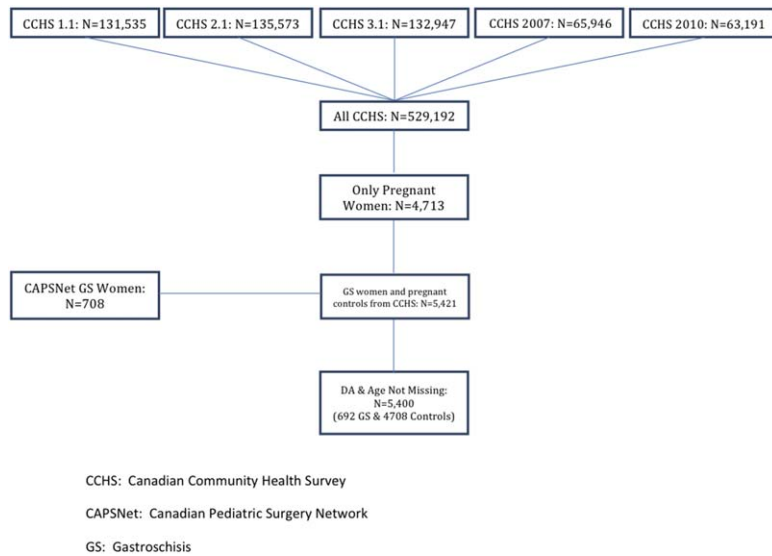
CCHS 1.1: N=131,535

CCHS 2.1: N=135,573

CCHS 3.1: N=132,947

CCHS 2007: N=65,946

CCHS 2010: N=63,191

All CCHS: N=529,192

Only Pregnant Women: N=4,713

CAPSNet GS Women: N=708

GS women and pregnant controls from CCHS: N=5,421

DA & Age Not Missing: N=5,400 (692 GS & 4708 Controls)

CCHS: Canadian Community Health Survey

CAPSNet: Canadian Pediatric Surgery Network

GS: Gastroschisis